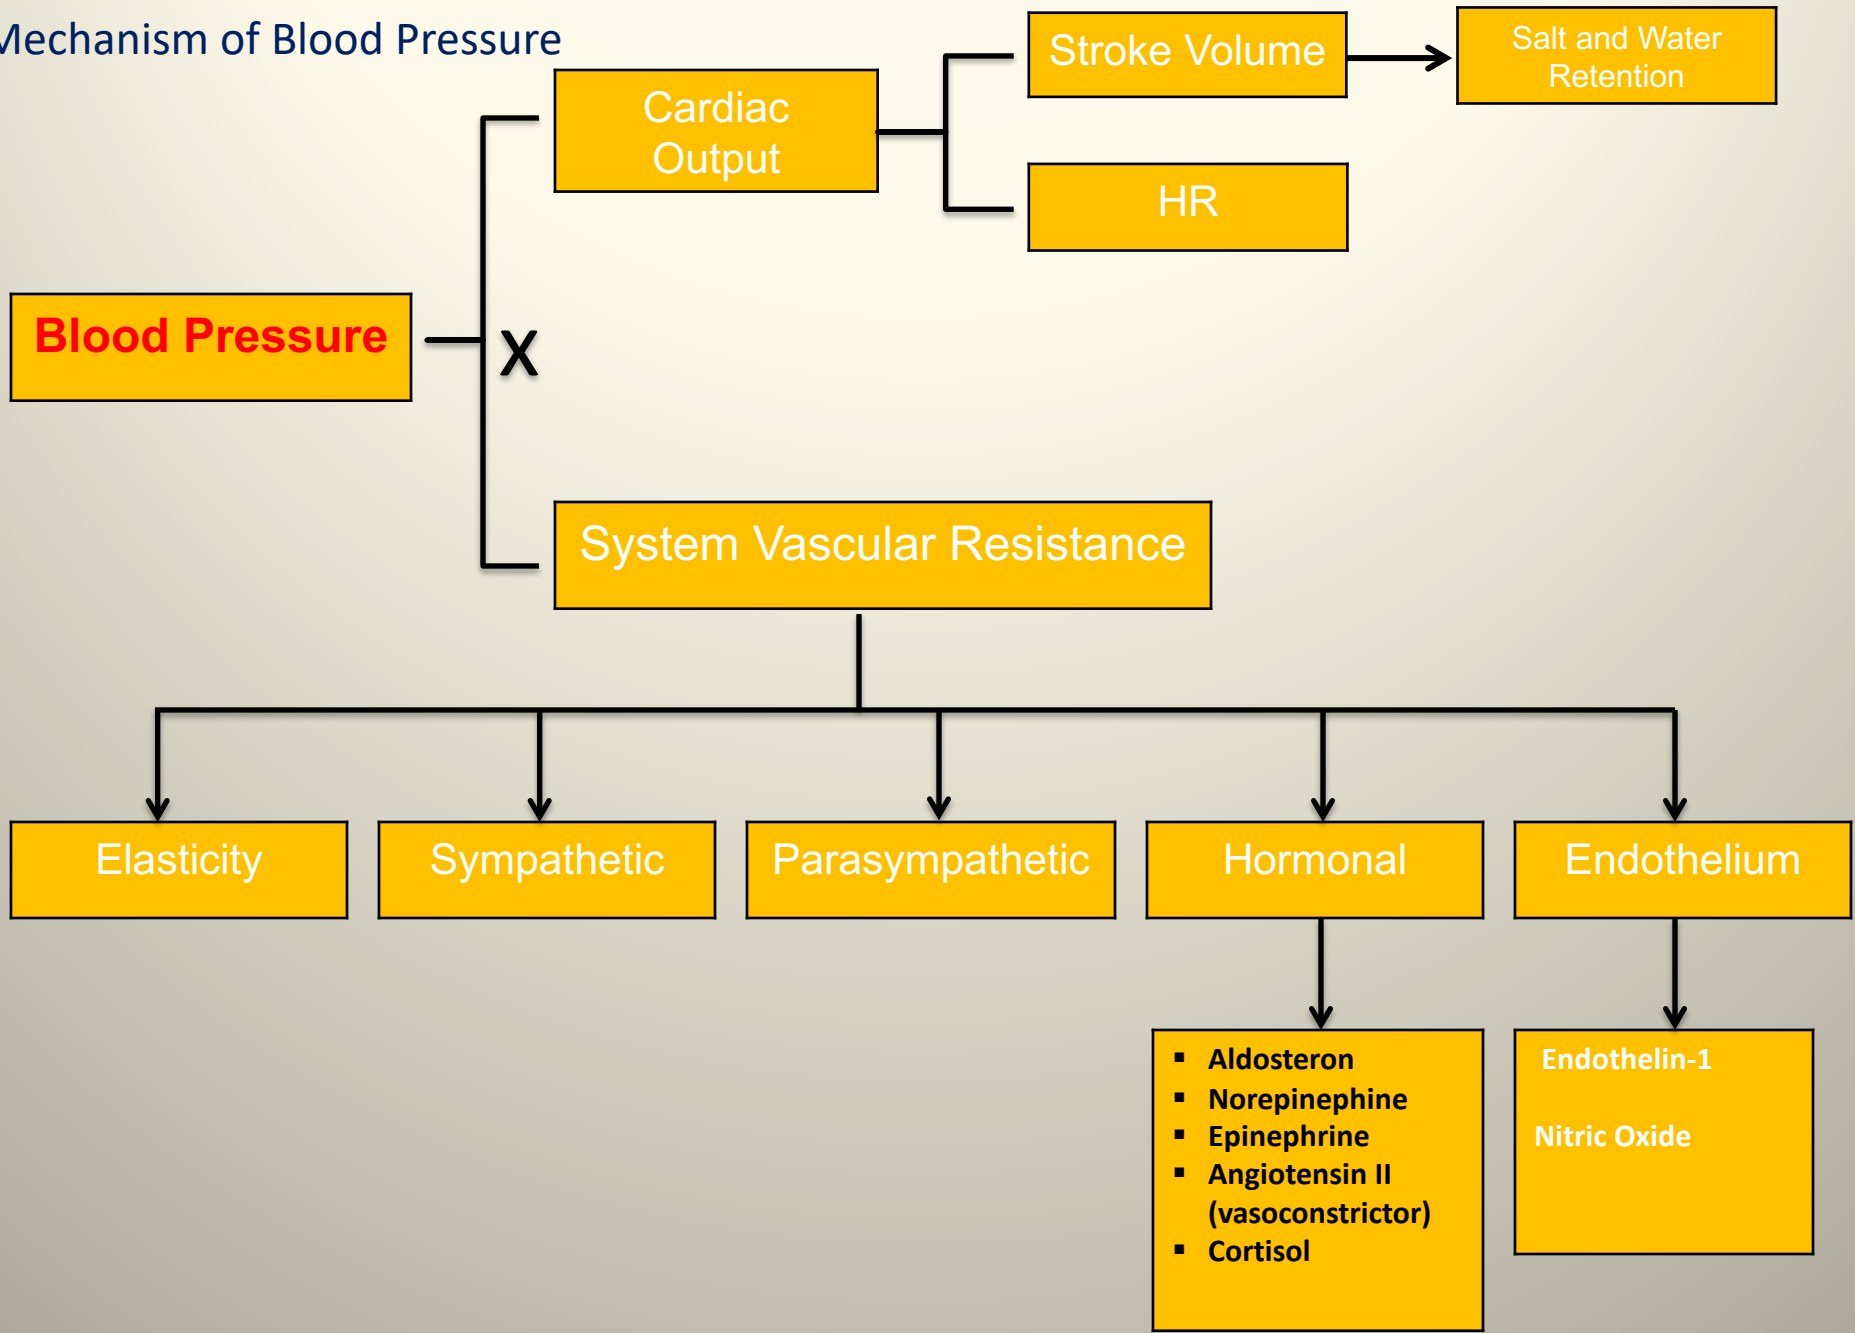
Mechanism of Blood Pressure

Cardiac Output

Stroke Volume

Salt and Water Retention

HR

Blood Pressure

X

System Vascular Resistance

Elasticity

Sympathetic

Parasympathetic

Hormonal

Endothelium

- Aldosteron
- Norepinephrine
- Epinephrine
- Angiotensin II (vasoconstrictor)
- Cortisol

Endothelin-1

Nitric Oxide